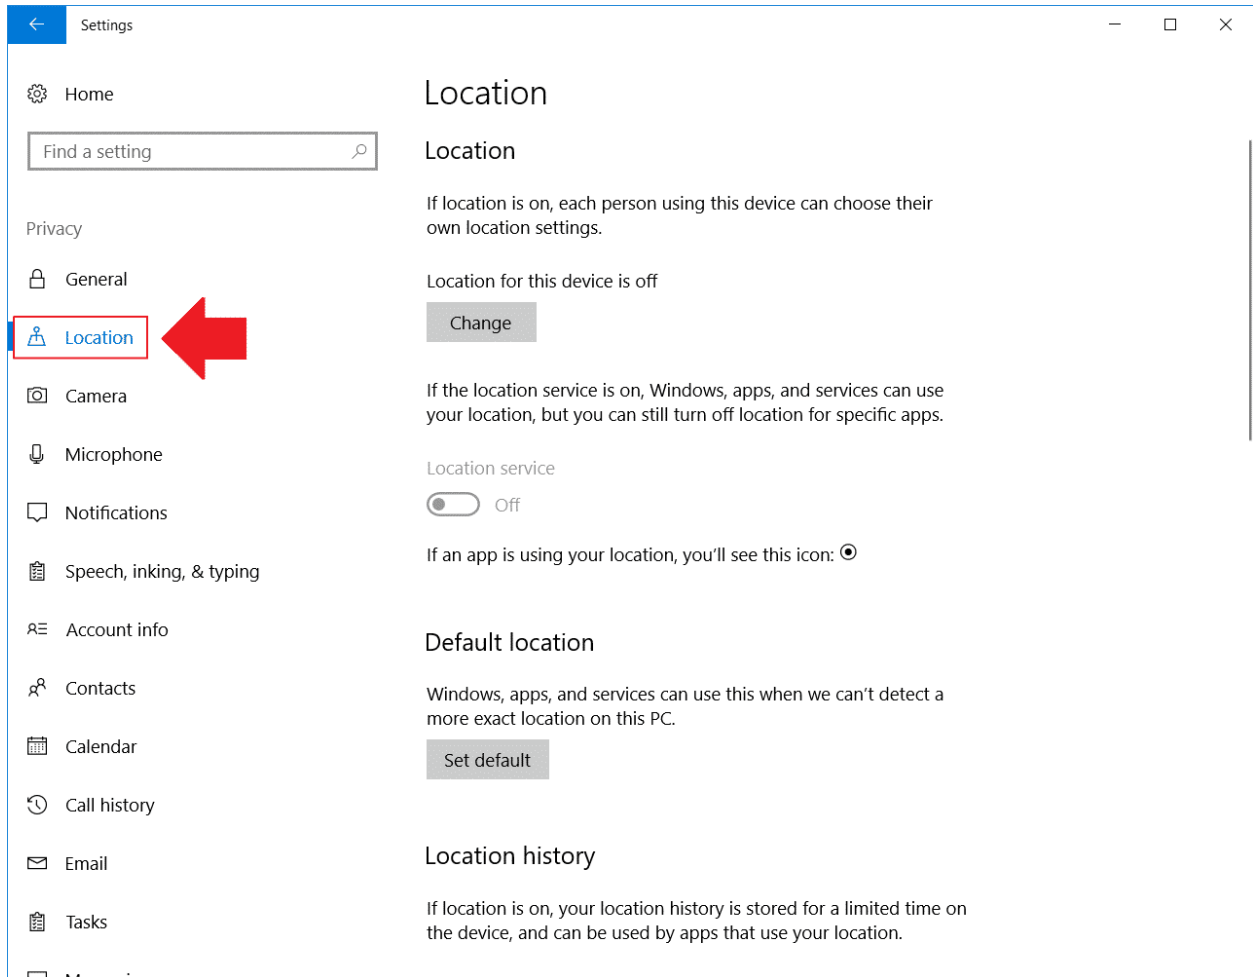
Settings

Home

Find a setting

Privacy

General

Location

Camera

Microphone

Notifications

Speech, inking, & typing

Account info

Contacts

Calendar

Call history

Email

Tasks

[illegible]

Location

Location

If location is on, each person using this device can choose their own location settings.

Location for this device is off

Change

If the location service is on, Windows, apps, and services can use your location, but you can still turn off location for specific apps.

Location service

Off

If an app is using your location, you'll see this icon:

Default location

Windows, apps, and services can use this when we can't detect a more exact location on this PC.

Set default

Location history

If location is on, your location history is stored for a limited time on the device, and can be used by apps that use your location.